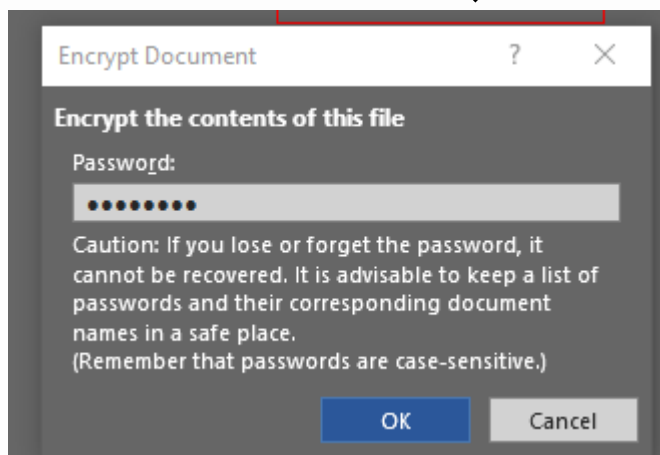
Encrypt Document ? ×

Encrypt the contents of this file

Password:

••••••••

Caution: If you lose or forget the password, it cannot be recovered. It is advisable to keep a list of passwords and their corresponding document names in a safe place.
(Remember that passwords are case-sensitive.)

OK Cancel